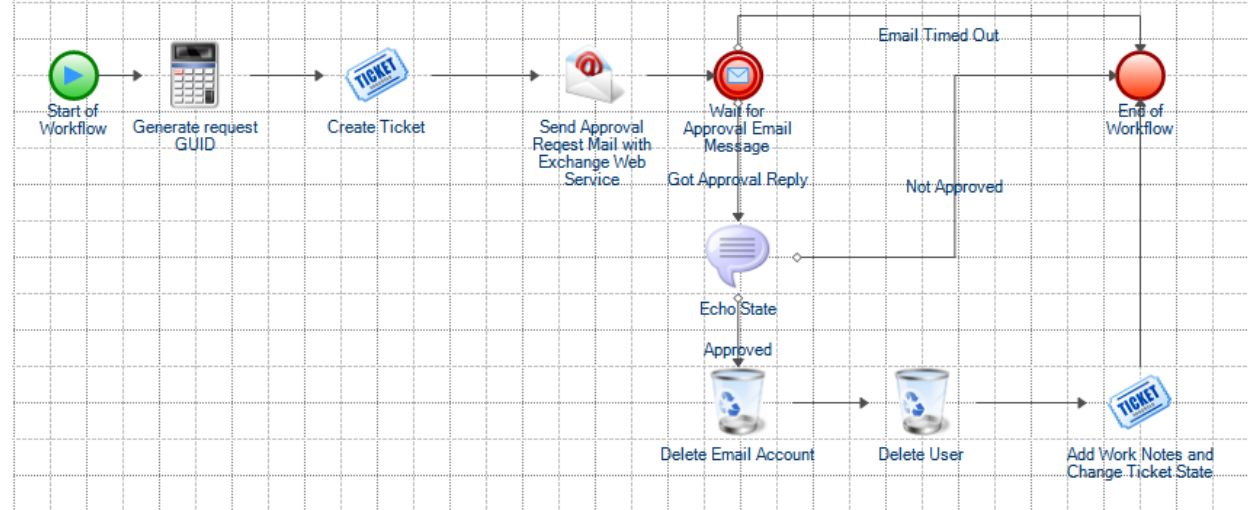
Email Timed Out

Start of Workflow

Generate request GUID

TICKET

Create Ticket

Send Approval Reqest Mail with Exchange Web Service

Wait for Approval Email Message

End of Workflow

Got Approval Reply

Not Approved

Echo State

Approved

Delete Email Account

Delete User

TICKET

Add Work Notes and Change Ticket State